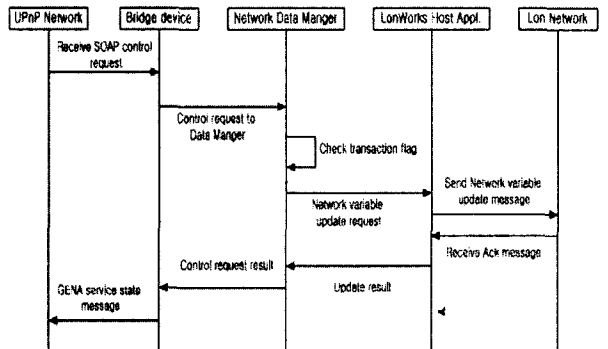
UPnP Network

Bridge device

Network Data Manger

LonWorks Host Appl.

Lon Network

Receive SOAP control request

Control request to Data Manger

Check transaction flag

Network variable update request

Send Network variable update message

Receive Ack message

Control request result

Update result

GENA service state message